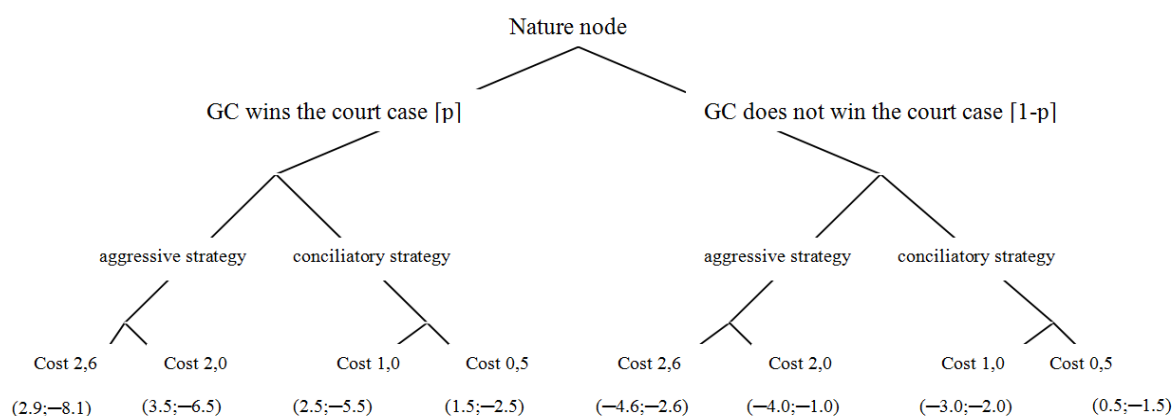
Nature node

GC wins the court case [p]

GC does not win the court case [1-p]

aggressive strategy

conciliatory strategy

aggressive strategy

conciliatory strategy

Cost 2,6

Cost 2,0

Cost 1,0

Cost 0,5

Cost 2,6

Cost 2,0

Cost 1,0

Cost 0,5

(2.9;—8.1)

(3.5;—6.5)

(2.5;—5.5)

(1.5;—2.5)

(—4.6;—2.6)

(—4.0;—1.0)

(—3.0;—2.0)

(0.5;—1.5)